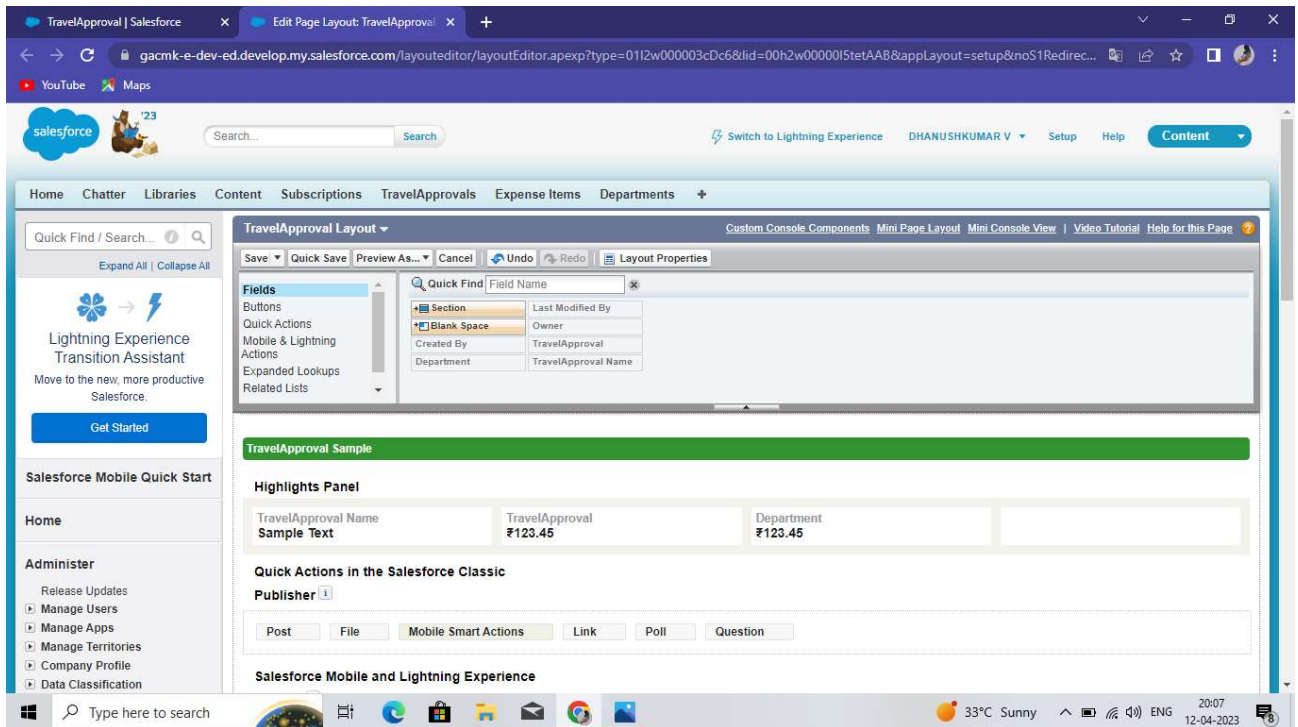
TravelApproval | Salesforce
Edit Page Layout: TravelApproval
gacmk-e-dev-ed.develop.my.salesforce.com/layouteditor/layoutEditor.apexp?type=01I2w000003cDc6&lid=00h2w00000I5tetAAB&appLayout=setup&noS1Redirec...
YouTube Maps

salesforce '23
Search...
Search
Switch to Lightning Experience
DHANUSHKUMAR V
Setup
Help
Content

Home Chatter Libraries Content Subscriptions TravelApprovals Expense Items Departments +

Quick Find / Search...
Expand All | Collapse All

Lightning Experience Transition Assistant
Move to the new, more productive Salesforce.
Get Started

Salesforce Mobile Quick Start

Home

Administer
Release Updates
Manage Users
Manage Apps
Manage Territories
Company Profile
Data Classification

TravelApproval Layout
Custom Console Components Mini Page Layout Mini Console View | Video Tutorial Help for this Page

Save Quick Save Preview As... Cancel Undo Redo Layout Properties

Fields
Buttons
Quick Actions
Mobile & Lightning Actions
Expanded Lookups
Related Lists

Quick Find Field Name

| Section | Last Modified By |
|---|---|
| Blank Space | Owner |
| Created By | TravelApproval |
| Department | TravelApproval Name |

TravelApproval Sample

Highlights Panel

TravelApproval Name
Sample Text
TravelApproval
₹123.45
Department
₹123.45

Quick Actions in the Salesforce Classic Publisher

Post File Mobile Smart Actions Link Poll Question

Salesforce Mobile and Lightning Experience

Type here to search
33°C Sunny ENG 20:07 12-04-2023